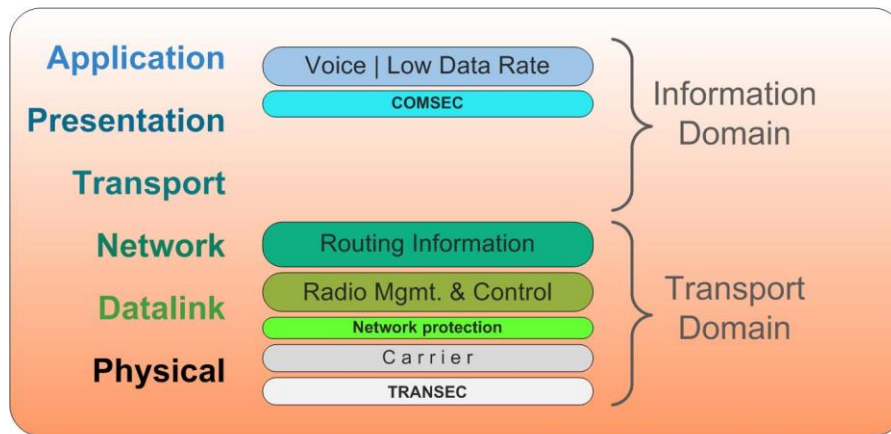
Application
Presentation
Transport
Network
Datalink
Physical

Voice | Low Data Rate
COMSEC
Routing Information
Radio Mgmt. & Control
Network protection
Carrier
TRANSEC

Information Domain

Transport Domain